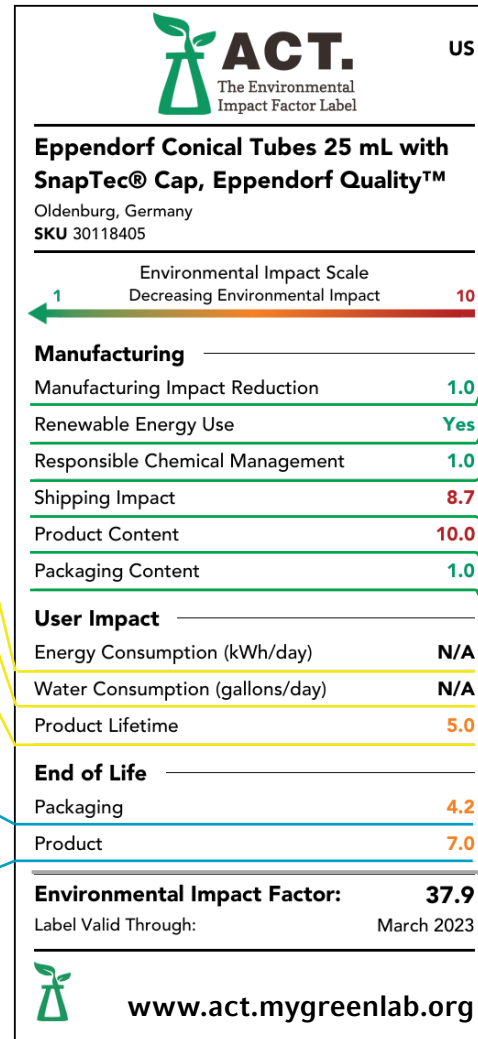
ACT.
The Environmental Impact Factor Label

US

Eppendorf Conical Tubes 25 mL with SnapTec® Cap, Eppendorf Quality™
Oldenburg, Germany
SKU 30118405

Environmental Impact Scale
1 Decreasing Environmental Impact 10

Manufacturing

| | |
|---|---|
| Manufacturing Impact Reduction | 1.0 |
| Renewable Energy Use | Yes |
| Responsible Chemical Management | 1.0 |
| Shipping Impact | 8.7 |
| Product Content | 10.0 |
| Packaging Content | 1.0 |

User Impact

| | |
|---|---|
| Energy Consumption (kWh/day) | N/A |
| Water Consumption (gallons/day) | N/A |
| Product Lifetime | 5.0 |

End of Life

| | |
|---|---|
| Packaging | 4.2 |
| Product | 7.0 |

Environmental Impact Factor: 37.9
Label Valid Through: March 2023

www.act.mygreenlab.org